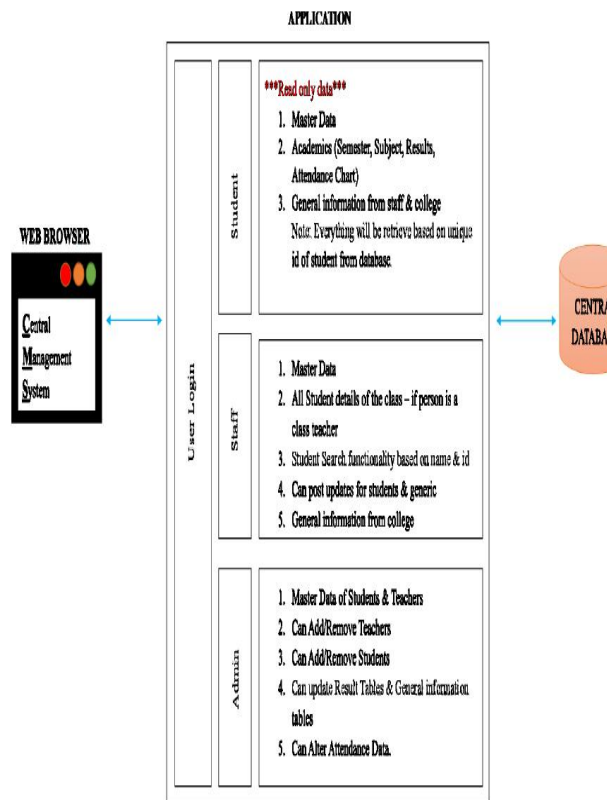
APPLICATION

WEB BROWSER

Central Management System

User Login

Student

***Read only data***

1. Master Data
2. Academics (Semester, Subject, Results, Attendance Chart)
3. General information from staff & college

Note: Everything will be retrieve based on unique id of student from database.

Staff

1. Master Data
2. All Student details of the class – if person is a class teacher
3. Student Search functionality based on name & id
4. Can post updates for students & generic
5. General information from college

Admin

1. Master Data of Students & Teachers
2. Can Add/Remove Teachers
3. Can Add/Remove Students
4. Can update Result Tables & General information tables
5. Can Alter Attendance Data.

CENTRA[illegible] DATABA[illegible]